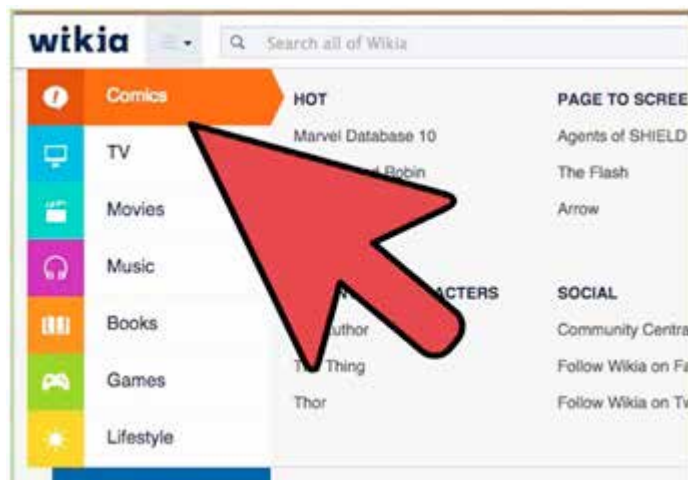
wikia

Search all of Wikia

Comics

TV

Movies

Music

Books

Games

Lifestyle

HOT

Marvel Database 10

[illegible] Robin

PAGE TO SCREE

Agents of SHIELD

The Flash

Arrow

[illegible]ACTERS

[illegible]uthor

T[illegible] Thing

Thor

SOCIAL

Community Centra

Follow Wikia on Fa

Follow Wikia on Tw